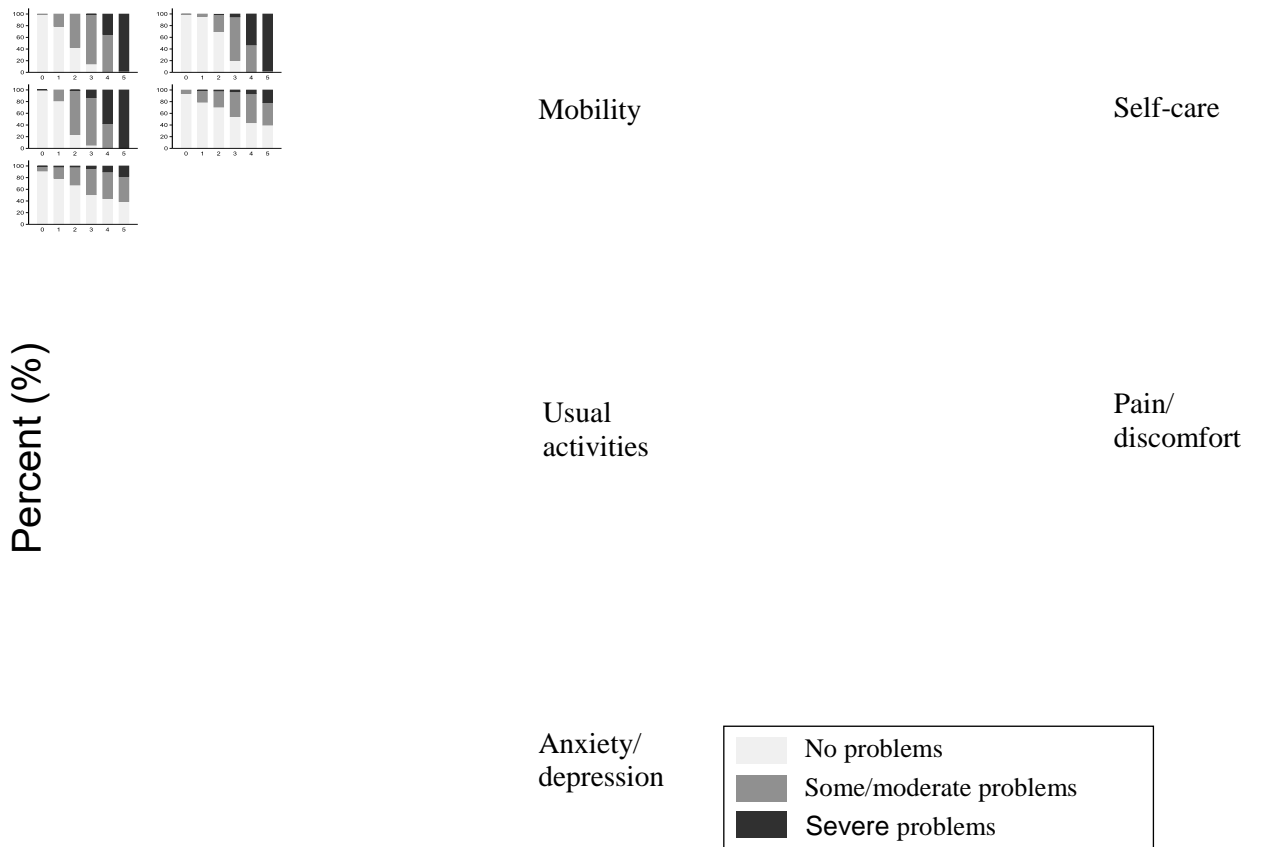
100
80
60
40
20
0
0 1 2 3 4 5

100
80
60
40
20
0
0 1 2 3 4 5

100
80
60
40
20
0
0 1 2 3 4 5

100
80
60
40
20
0
0 1 2 3 4 5

100
80
60
40
20
0
0 1 2 3 4 5

Mobility

Self-care

Percent (%)

Usual activities

Pain/ discomfort

Anxiety/ depression

No problems
Some/moderate problems
Severe problems